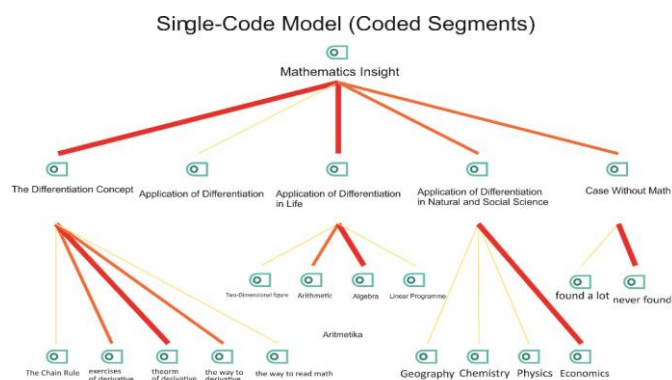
Single-Code Model (Coded Segments)

Mathematics Insight

The Differentiation Concept

Application of Differentiation

Application of Differentiation in Life

Application of Differentiation in Natural and Social Science

Case Without Math

Two-Dimensional Space

Arithmetic

Algebra

Linear Programme

found a lot

never found

Aritmetika

The Chain Rule

exercises of derivative

theorm of derivative

the way to derivative

the way to read math

Geography

Chemistry

Physics

Economics